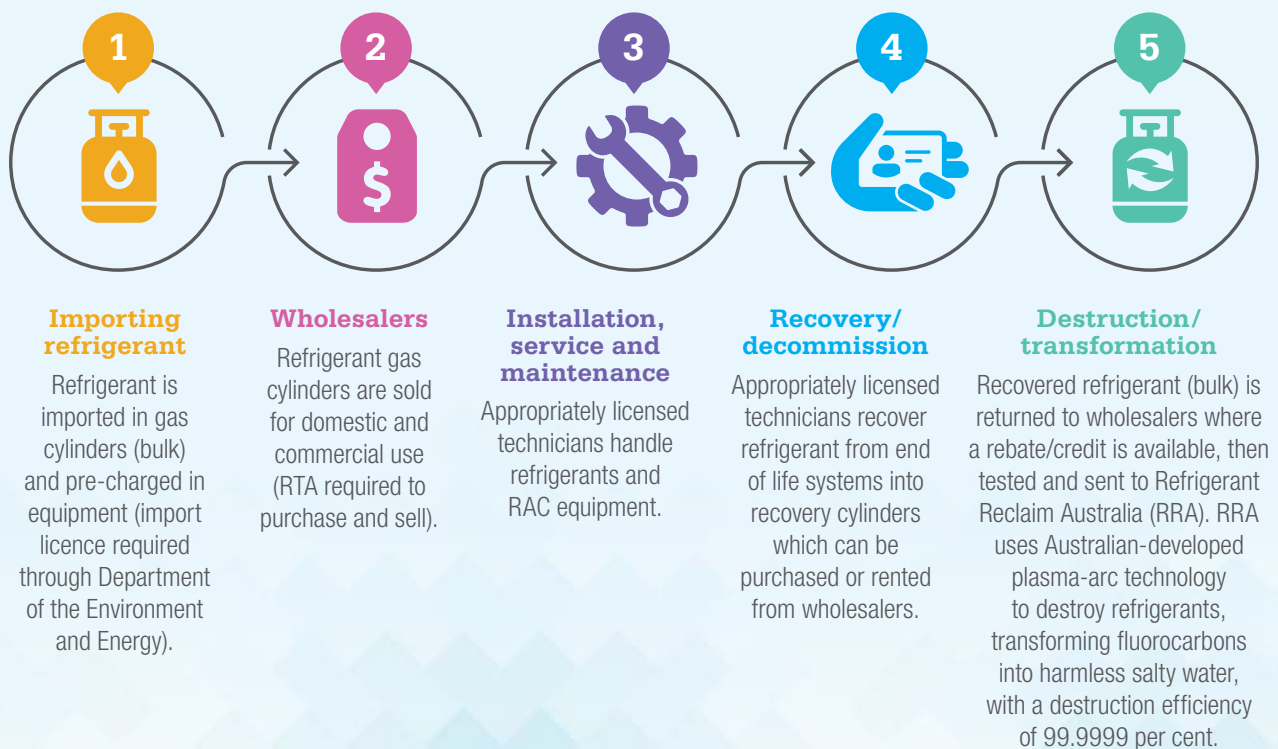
1

Importing refrigerant

Refrigerant is imported in gas cylinders (bulk) and pre-charged in equipment (import licence required through Department of the Environment and Energy).

2

Wholesalers

Refrigerant gas cylinders are sold for domestic and commercial use (RTA required to purchase and sell).

3

Installation, service and maintenance

Appropriately licensed technicians handle refrigerants and RAC equipment.

4

Recovery/ decommission

Appropriately licensed technicians recover refrigerant from end of life systems into recovery cylinders which can be purchased or rented from wholesalers.

5

Destruction/ transformation

Recovered refrigerant (bulk) is returned to wholesalers where a rebate/credit is available, then tested and sent to Refrigerant Reclaim Australia (RRA). RRA uses Australian-developed plasma-arc technology to destroy refrigerants, transforming fluorocarbons into harmless salty water, with a destruction efficiency of 99.9999 per cent.